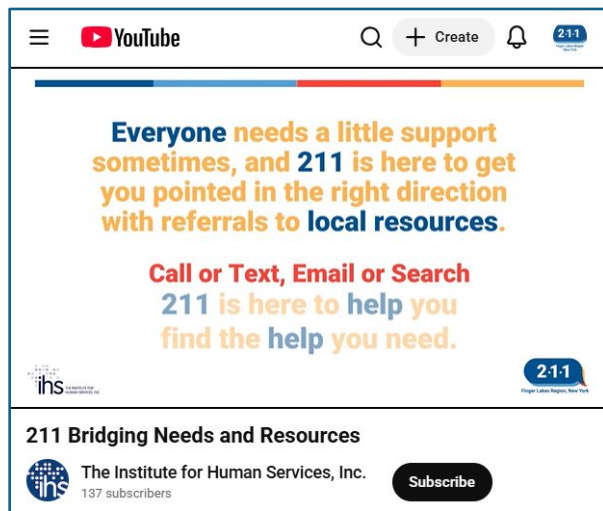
YouTube
Create

2·1·1 Finger Lakes Region, New York

Everyone needs a little support sometimes, and 211 is here to get you pointed in the right direction with referrals to local resources.

Call or Text, Email or Search
211 is here to help you find the help you need.

ihs THE INSTITUTE FOR HUMAN SERVICES, INC.

2·1·1 Finger Lakes Region, New York

211 Bridging Needs and Resources

ihs
The Institute for Human Services, Inc.
137 subscribers
Subscribe